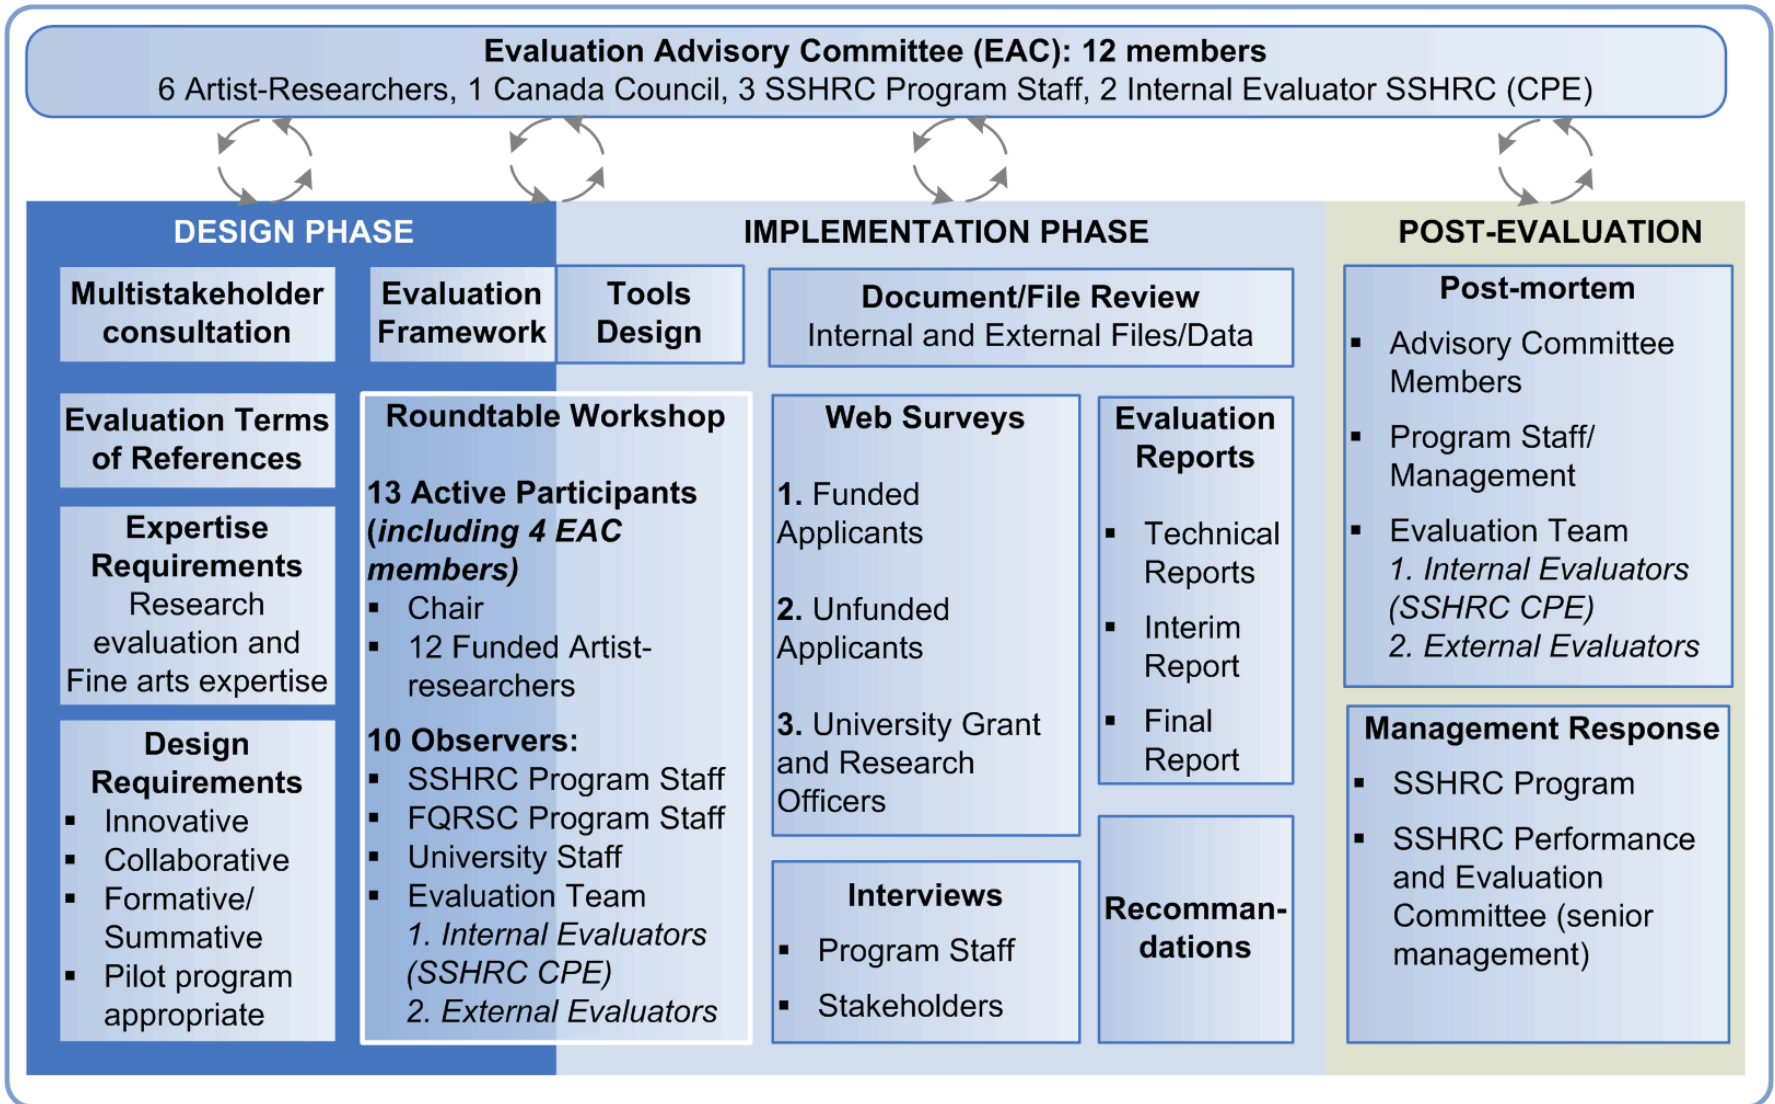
**Evaluation Advisory Committee (EAC): 12 members**
6 Artist-Researchers, 1 Canada Council, 3 SSHRC Program Staff, 2 Internal Evaluator SSHRC (CPE)

**DESIGN PHASE**

**Multistakeholder consultation**

**Evaluation Framework**

**Evaluation Terms of References**

**Expertise Requirements**
Research evaluation and Fine arts expertise

**Design Requirements**
- Innovative
- Collaborative
- Formative/ Summative
- Pilot program appropriate

**IMPLEMENTATION PHASE**

**Tools Design**

**Roundtable Workshop**

**13 Active Participants (*including 4 EAC members*)**
- Chair
- 12 Funded Artist-researchers

**10 Observers:**
- SSHRC Program Staff
- FQRSC Program Staff
- University Staff
- Evaluation Team
*1. Internal Evaluators (SSHRC CPE)*
*2. External Evaluators*

**Document/File Review**
Internal and External Files/Data

**Web Surveys**
**1.** Funded Applicants
**2.** Unfunded Applicants
**3.** University Grant and Research Officers

**Evaluation Reports**
- Technical Reports
- Interim Report
- Final Report

**Interviews**
- Program Staff
- Stakeholders

**Recommandations**

**POST-EVALUATION**

**Post-mortem**
- Advisory Committee Members
- Program Staff/ Management
- Evaluation Team
*1. Internal Evaluators (SSHRC CPE)*
*2. External Evaluators*

**Management Response**
- SSHRC Program
- SSHRC Performance and Evaluation Committee (senior management)